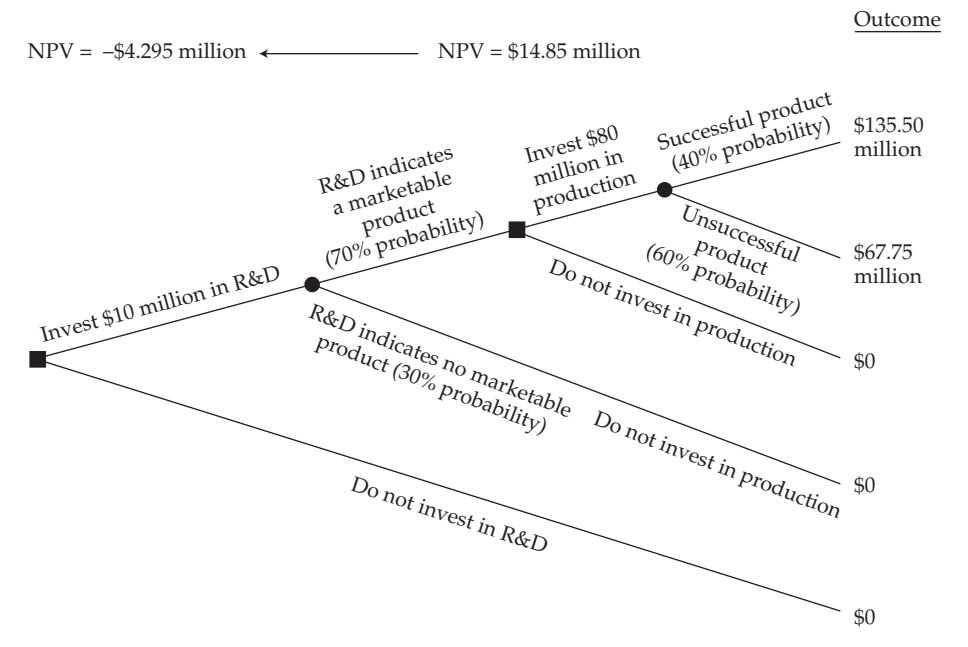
Outcome

NPV = –\$4.295 million ← NPV = \$14.85 million

Invest \$10 million in R&D

R&D indicates a marketable product (70% probability)

Invest \$80 million in production

Successful product (40% probability)

\$135.50 million

Unsuccessful product (60% probability)

\$67.75 million

Do not invest in production

\$0

R&D indicates no marketable product (30% probability)

Do not invest in production

\$0

Do not invest in R&D

\$0